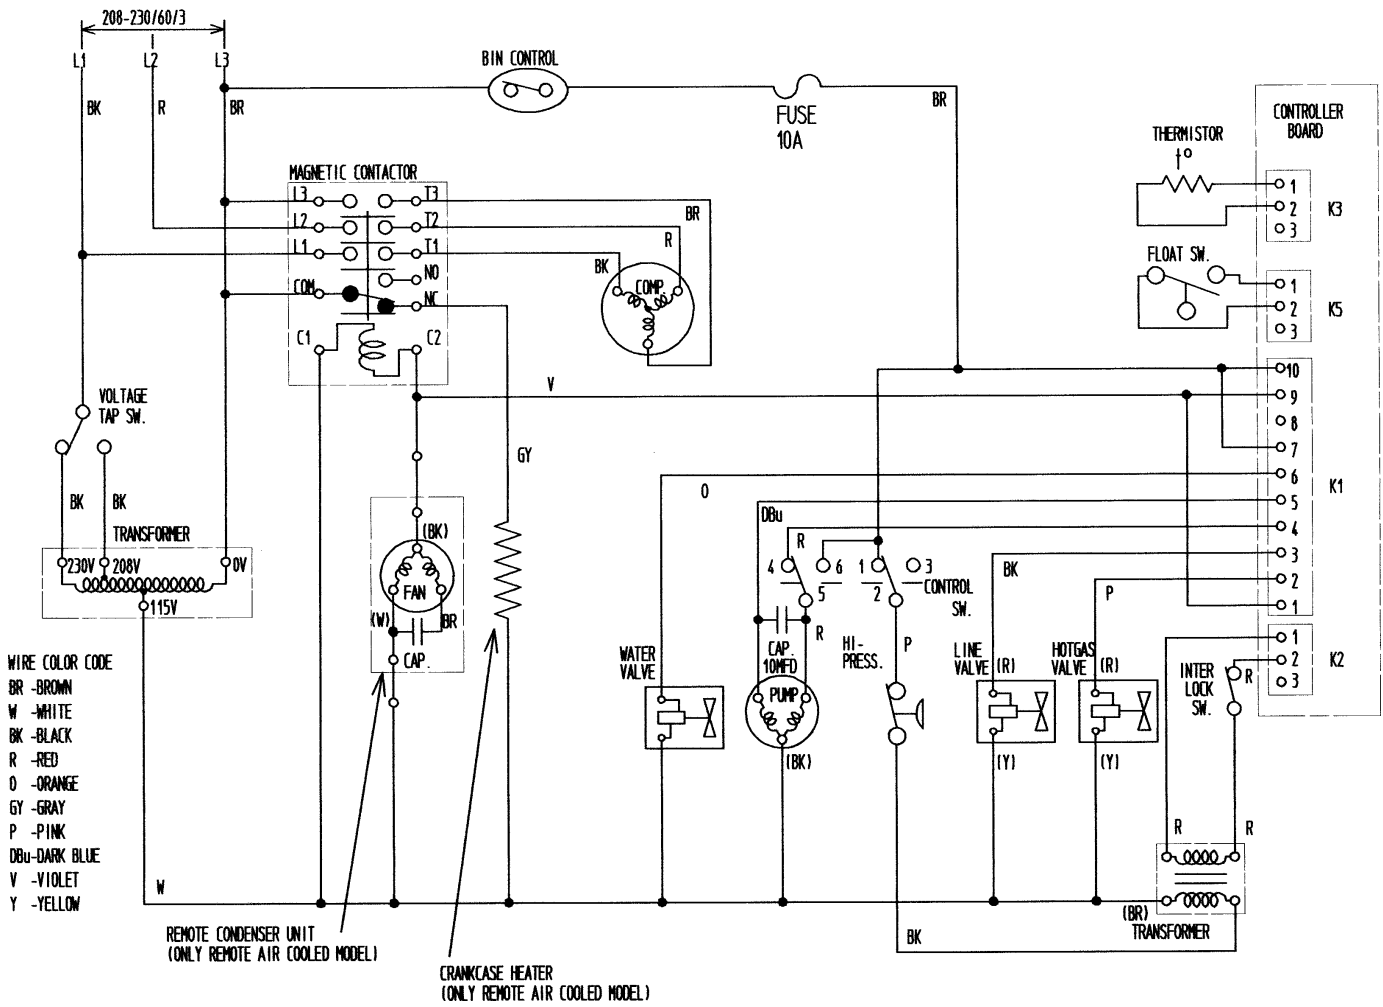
208-230/60/3

L1 L2 L3

BK R BR

BIN CONTROL

FUSE 10A

BR

CONTROLLER BOARD

THERMISTOR
t°

1
2 K3
3

FLOAT SW.

1
2 K5
3

MAGNETIC CONTACTOR

L3 T3
L2 T2
L1 T1
NO
COM NC

C1 C2

BR

R

BK

COMP.

10
9
8
7
6 K1
5
4
3
2
1

V

VOLTAGE TAP SW.

BK BK

TRANSFORMER

230V 208V 0V
115V

GY

O

DBu

(BK)

FAN

(W) BR

CAP.

R

4 6 1 3

5 2

CONTROL SW.

BK

P

CAP. 10MFD

R

HI-PRESS.

P

LINE VALVE (R)

HOTGAS VALVE (R)

1
2 K2
3

INTER LOCK SW.

WATER VALVE

PUMP

(BK)

(Y) (Y)

WIRE COLOR CODE
BR -BROWN
W -WHITE
BK -BLACK
R -RED
O -ORANGE
GY -GRAY
P -PINK
DBu-DARK BLUE
V -VIOLET
Y -YELLOW

W

R R

(BR) TRANSFORMER

BK

REMOTE CONDENSER UNIT
(ONLY REMOTE AIR COOLED MODEL)

CRANKCASE HEATER
(ONLY REMOTE AIR COOLED MODEL)